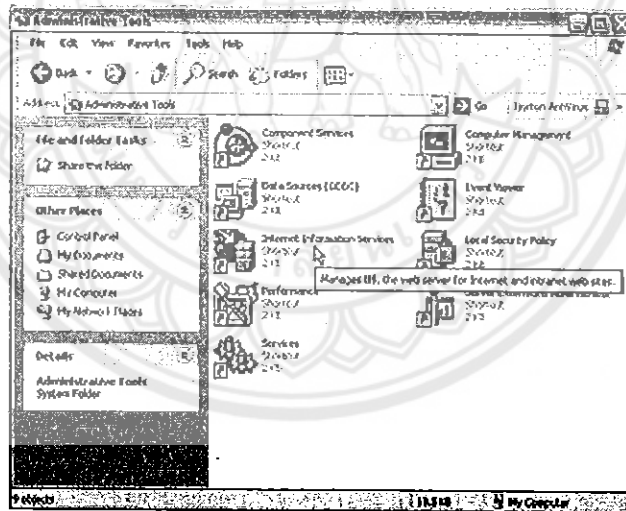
Administrative Tools

File Edit View Favorites Tools Help

Back Search Folders

Address Administrative Tools Go Norton AntiVirus

File and Folder Tasks

Share this folder

Other Places

Control Panel

My Documents

Shared Documents

My Computer

My Network Places

Details

Administrative Tools
System Folder

Component Services
Shortcut
2 KB

Computer Management
Shortcut
2 KB

Data Sources (ODBC)
Shortcut
2 KB

Event Viewer
Shortcut
2 KB

Internet Information Services
Shortcut
2 KB

Local Security Policy
Shortcut
2 KB

Manages IIS, the web server for Internet and intranet web sites.

Performance
Shortcut
2 KB

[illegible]
Shortcut
2 KB

Services
Shortcut
2 KB

9 objects 11.5 KB My Computer